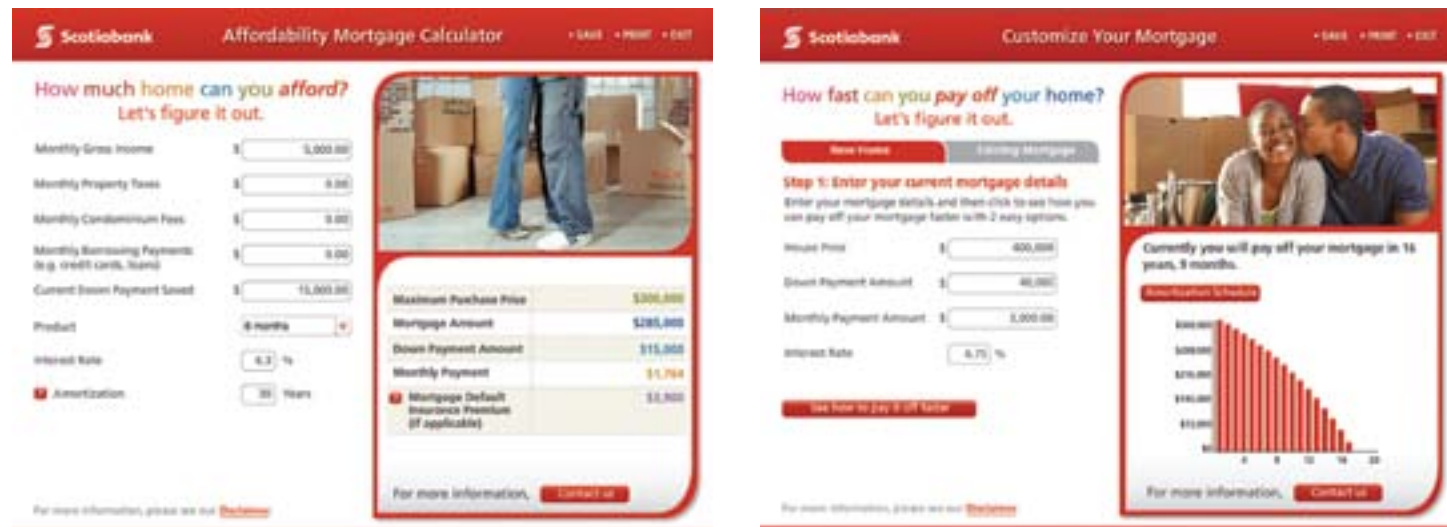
Scotiabank Affordability Mortgage Calculator • SAVE • PRINT • EXIT

How much home can you afford? Let's figure it out.

Monthly Gross Income $ 5,000.00

Monthly Property Taxes $ 0.00

Monthly Condominium Fees $ 0.00

Monthly Borrowing Payments (e.g. credit cards, loans) $ 0.00

Current Down Payment Saved $ 15,000.00

Product 6 months

Interest Rate 6.3 %

Amortization 30 Years

| Maximum Purchase Price | $300,000 |
|---|---|
| Mortgage Amount | $285,000 |
| Down Payment Amount | $15,000 |
| Monthly Payment | $1,764 |
| Mortgage Default Insurance Premium (if applicable) | $3,900 |

For more information, Contact us

For more information, please see our Disclaimer

Scotiabank Customize Your Mortgage • SAVE • PRINT • EXIT

How fast can you pay off your home? Let's figure it out.

New Home | Existing Mortgage

Step 1: Enter your current mortgage details

Enter your mortgage details and then click to see how you can pay off your mortgage faster with 2 easy options.

House Price $ 400,000

Down Payment Amount $ 40,000

Monthly Payment Amount $ 3,000.00

Interest Rate 6.75 %

See how to pay it off faster

Currently you will pay off your mortgage in 16 years, 9 months.

Amortization Schedule

$360,000
$280,000
$210,000
$140,000
$70,000
$0

0 4 8 12 16 20

For more information, Contact us

For more information, please see our Disclaimer